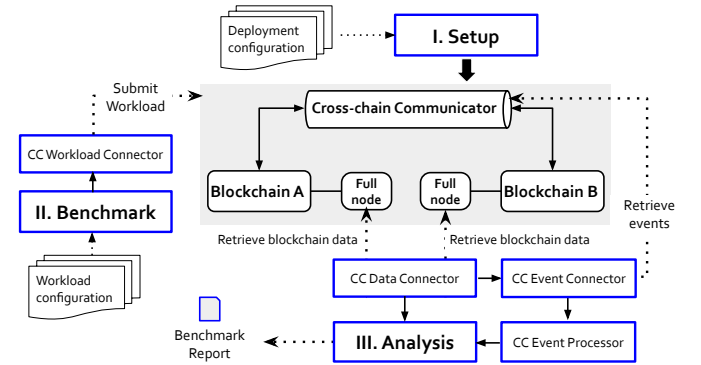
Deployment configuration

I. Setup

Submit Workload

Cross-chain Communicator

CC Workload Connector

Blockchain A

Full node

Full node

Blockchain B

II. Benchmark

Retrieve events

Retrieve blockchain data

Retrieve blockchain data

Workload configuration

CC Data Connector

CC Event Connector

Benchmark Report

III. Analysis

CC Event Processor